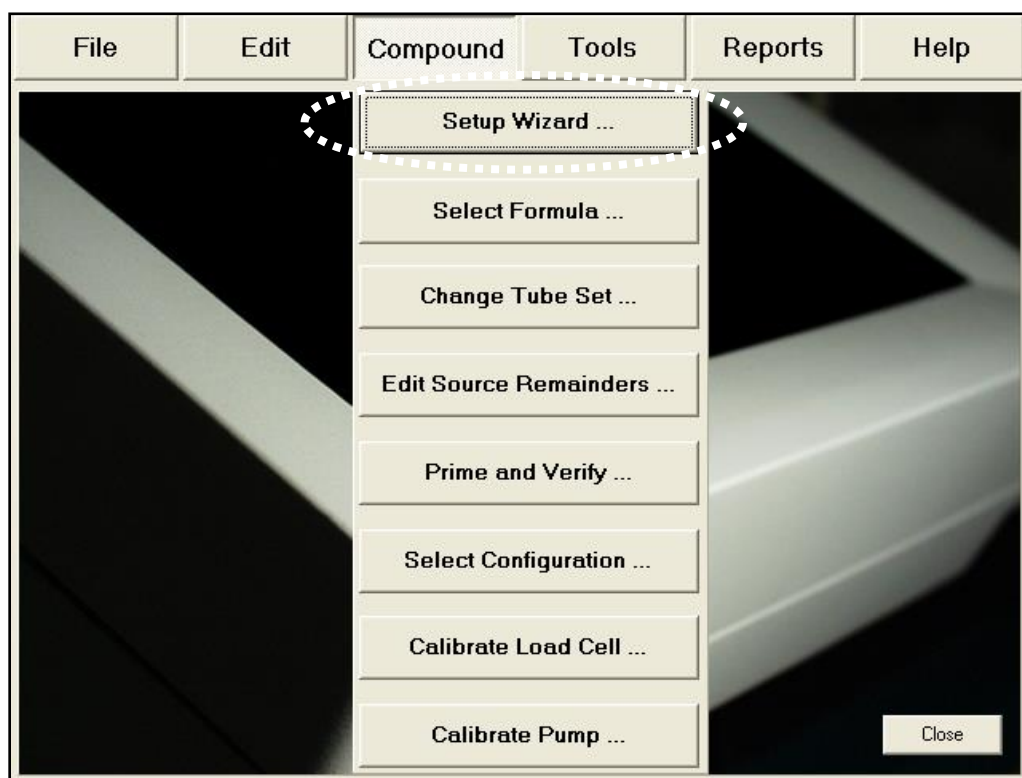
File Edit Compound Tools Reports Help

Setup Wizard ...

Select Formula ...

Change Tube Set ...

Edit Source Remainders ...

Prime and Verify ...

Select Configuration ...

Calibrate Load Cell ...

Calibrate Pump ...

Close